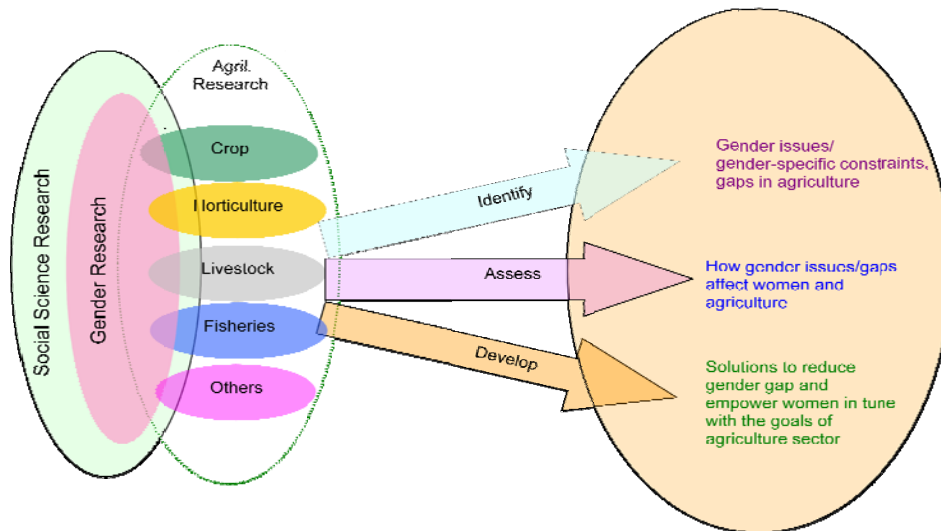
Social Science Research

Gender Research

Agril. Research

Crop

Horticulture

Livestock

Fisheries

Others

Identify

Assess

Develop

Gender issues/ gender-specific constraints, gaps in agriculture

How gender issues/gaps affect women and agriculture

Solutions to reduce gender gap and empower women in tune with the goals of agriculture sector